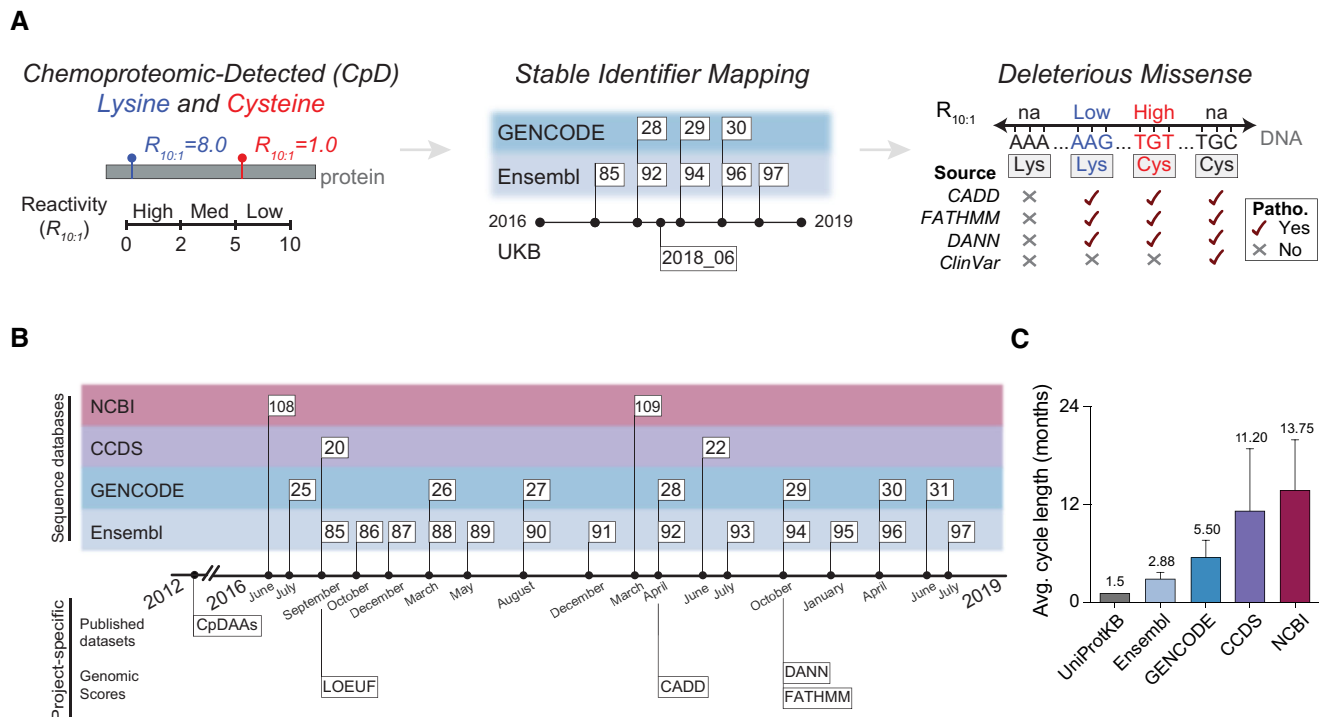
A

Chemoproteomic-Detected (CpD) Lysine and Cysteine

$R_{10:1}$=8.0 $R_{10:1}$=1.0

protein

Reactivity ($R_{10:1}$)

High Med Low

0 2 5 10

Stable Identifier Mapping

GENCODE 28 29 30

Ensembl 85 92 94 96 97

2016 2019

UKB 2018_06

Deleterious Missense

$R_{10:1}$ na Low High na

AAA ... AAG ... TGT ... TGC DNA

Source Lys Lys Cys Cys

CADD

FATHMM

DANN

ClinVar

Patho.
Yes
No

B

Sequence databases

NCBI 108 109

CCDS 20 22

GENCODE 25 26 27 28 29 30 31

Ensembl 85 86 87 88 89 90 91 92 93 94 95 96 97

2012 2016 June July September October December March May August December March April June July October January April June July 2019

Project-specific

Published datasets CpDAAs

Genomic Scores LOEUF CADD DANN FATHMM

C

Avg. cycle length (months)

24

12

0

1.5 2.88 5.50 11.20 13.75

UniProtKB Ensembl GENCODE CCDS NCBI